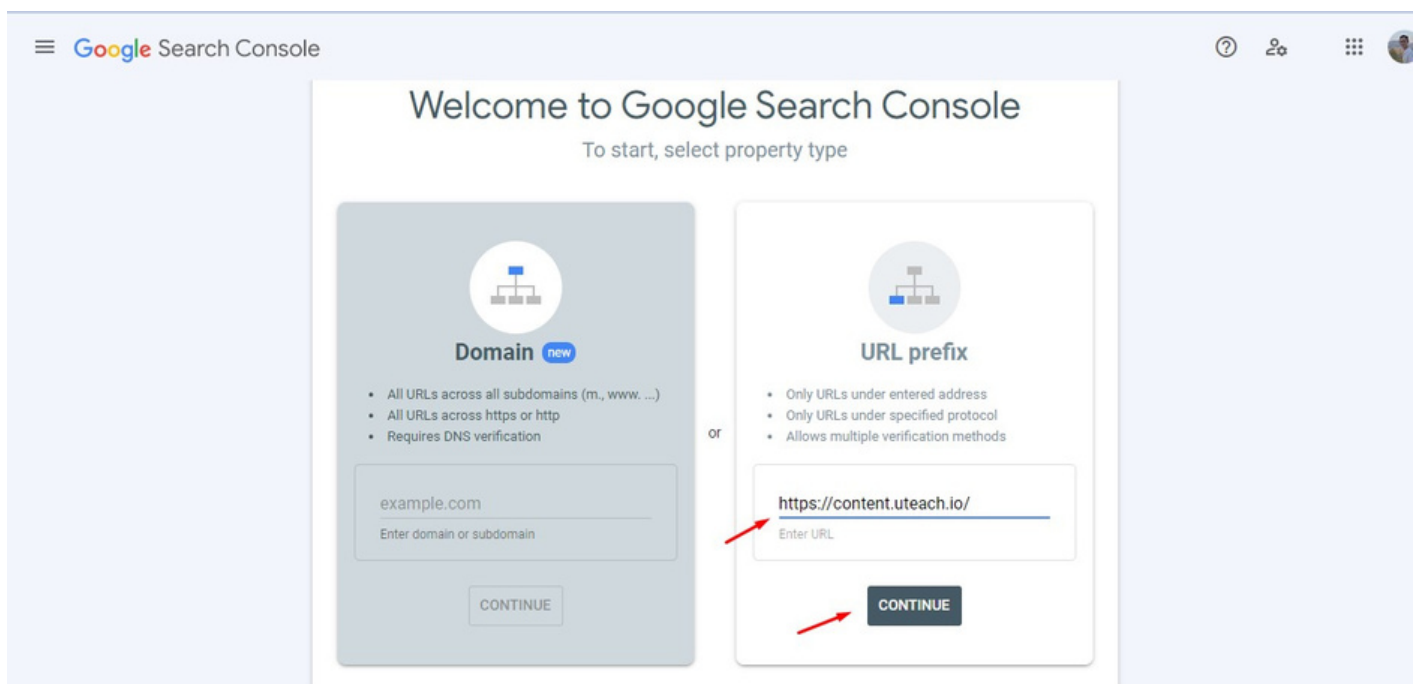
Google Search Console

Welcome to Google Search Console

To start, select property type

Domain new

- All URLs across all subdomains (m., www. ...)
- All URLs across https or http
- Requires DNS verification

example.com

Enter domain or subdomain

CONTINUE

or

URL prefix

- Only URLs under entered address
- Only URLs under specified protocol
- Allows multiple verification methods

https://content.uteach.io/

Enter URL

CONTINUE